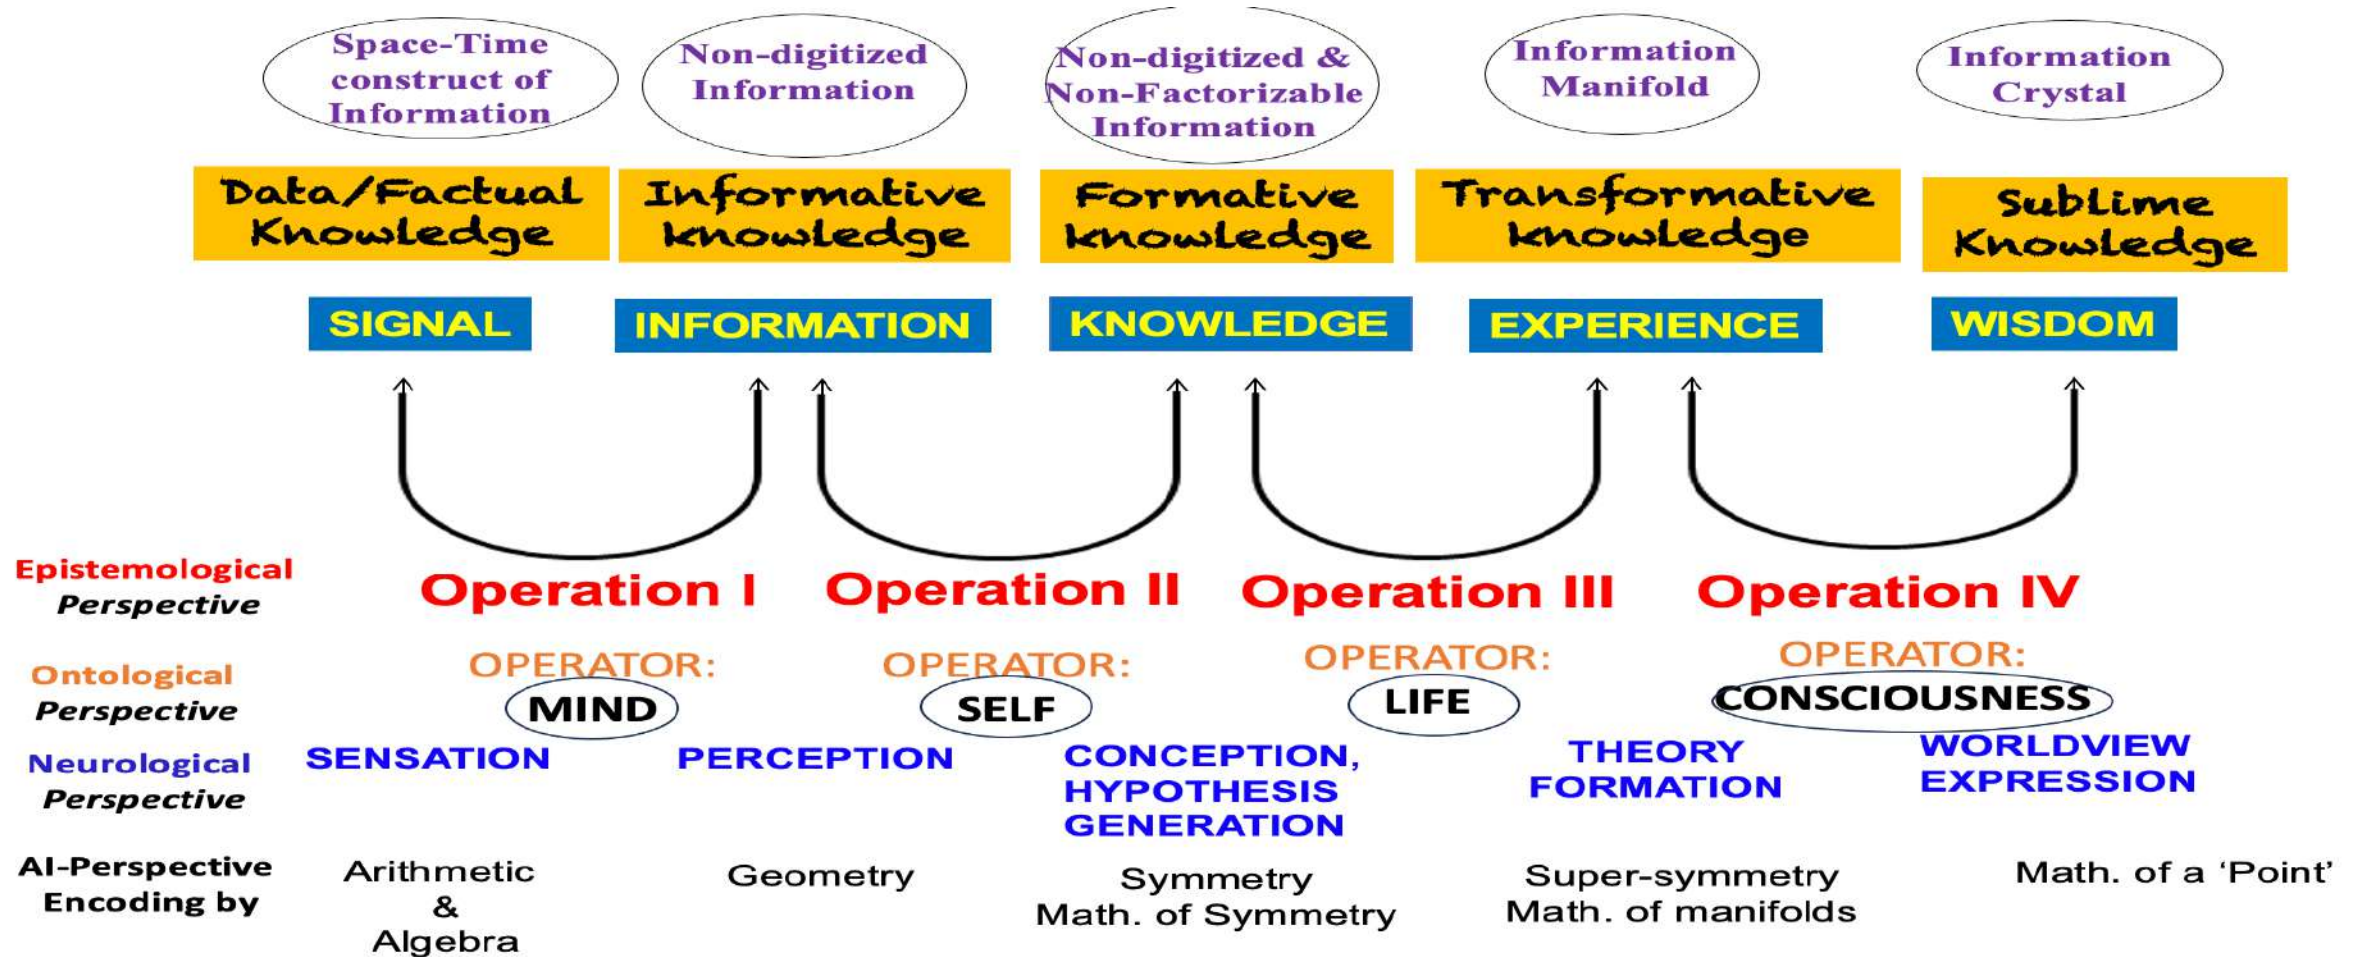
Space-Time construct of Information

Non-digitized Information

Non-digitized & Non-Factorizable Information

Information Manifold

Information Crystal

Data/Factual Knowledge

Informative knowledge

Formative knowledge

Transformative knowledge

Sublime Knowledge

SIGNAL

INFORMATION

KNOWLEDGE

EXPERIENCE

WISDOM

Epistemological Perspective

Operation I

Operation II

Operation III

Operation IV

Ontological Perspective

OPERATOR: MIND

OPERATOR: SELF

OPERATOR: LIFE

OPERATOR: CONSCIOUSNESS

Neurological Perspective

SENSATION

PERCEPTION

CONCEPTION, HYPOTHESIS GENERATION

THEORY FORMATION

WORLDVIEW EXPRESSION

AI-Perspective Encoding by

Arithmetic & Algebra

Geometry

Symmetry Math. of Symmetry

Super-symmetry Math. of manifolds

Math. of a 'Point'